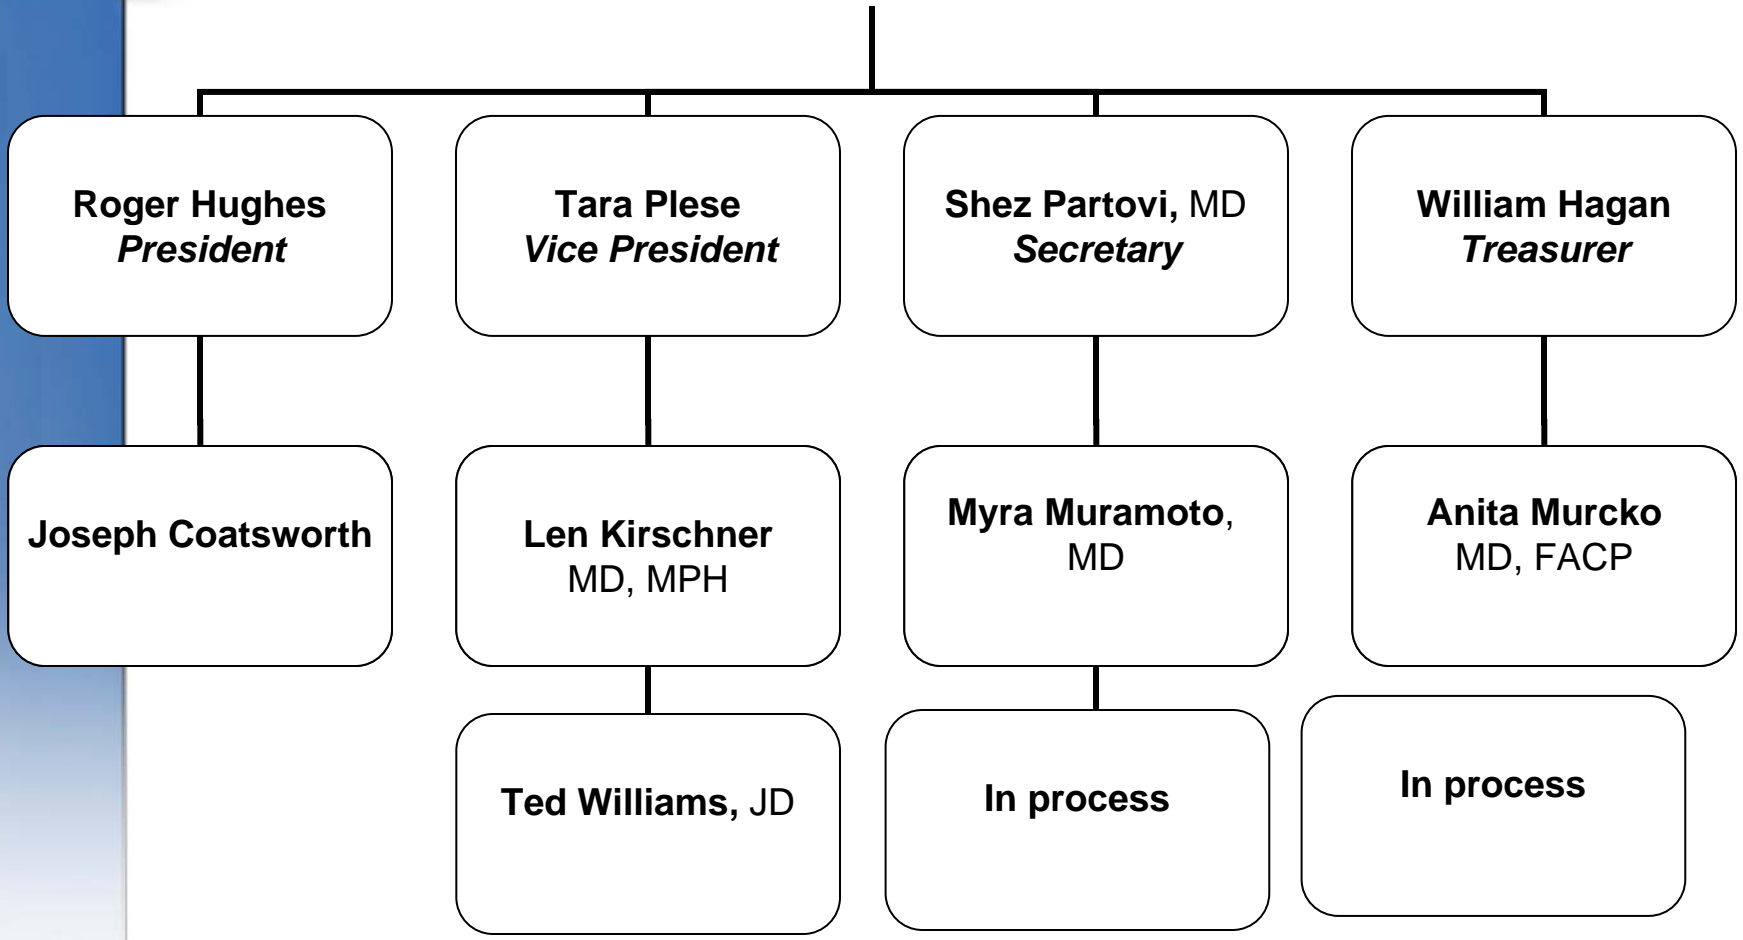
Roger Hughes
President

Joseph Coatsworth

Tara Plese
Vice President

Len Kirschner
MD, MPH

Ted Williams, JD

Shez Partovi, MD
Secretary

Myra Muramoto, MD

In process

William Hagan
Treasurer

Anita Murcko
MD, FACP

In process